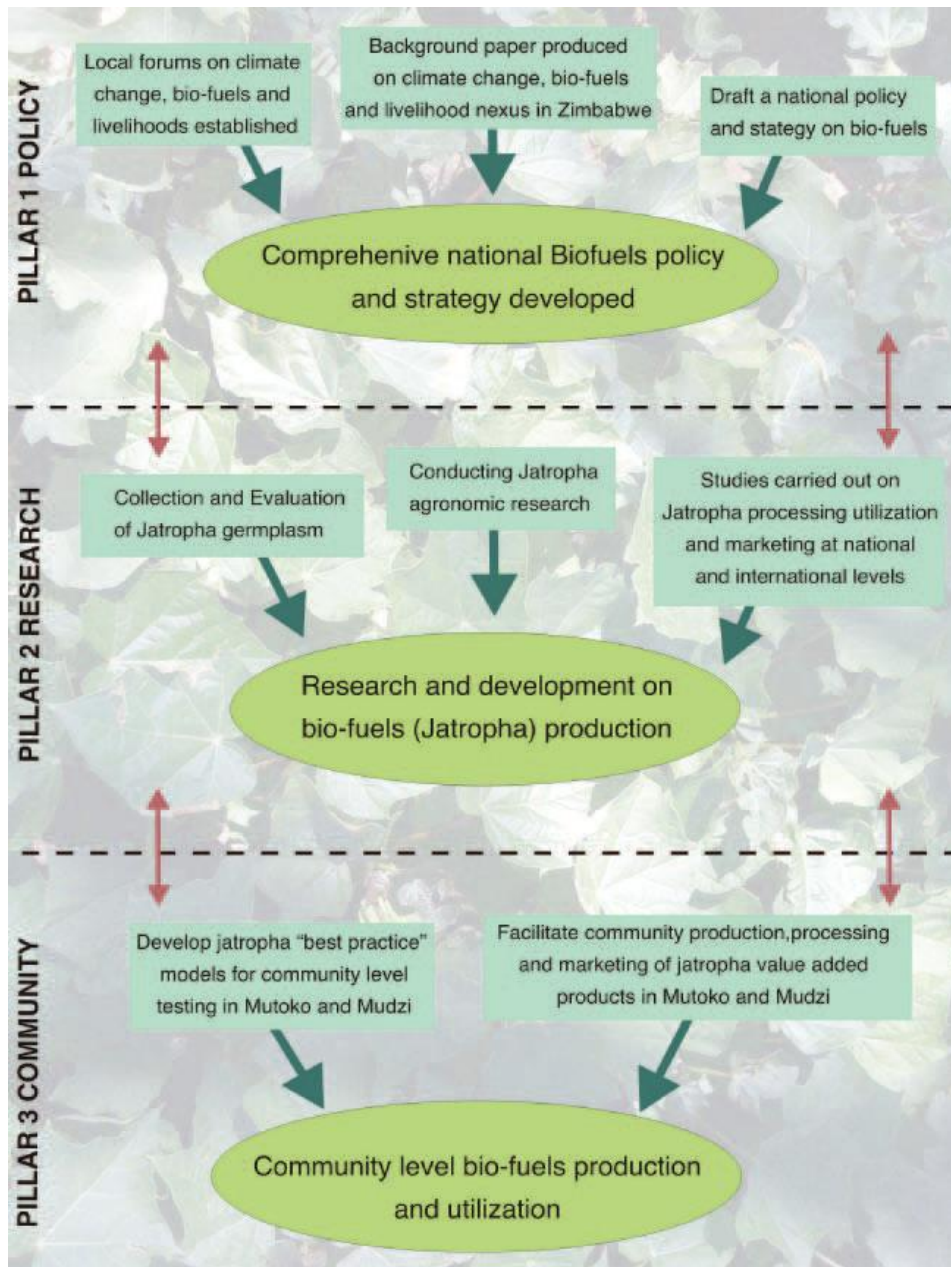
PILLAR 1 POLICY

Local forums on climate change, bio-fuels and livelihoods established

Background paper produced on climate change, bio-fuels and livelihood nexus in Zimbabwe

Draft a national policy and stategy on bio-fuels

Comprehenive national Biofuels policy and strategy developed

PILLAR 2 RESEARCH

Collection and Evaluation of Jatropha germplasm

Conducting Jatropha agronomic research

Studies carried out on Jatropha processing utilization and marketing at national and international levels

Research and development on bio-fuels (Jatropha) production

PILLAR 3 COMMUNITY

Develop jatropha "best practice" models for community level testing in Mutoko and Mudzi

Facilitate community production,processing and marketing of jatropha value added products in Mutoko and Mudzi

Community level bio-fuels production and utilization